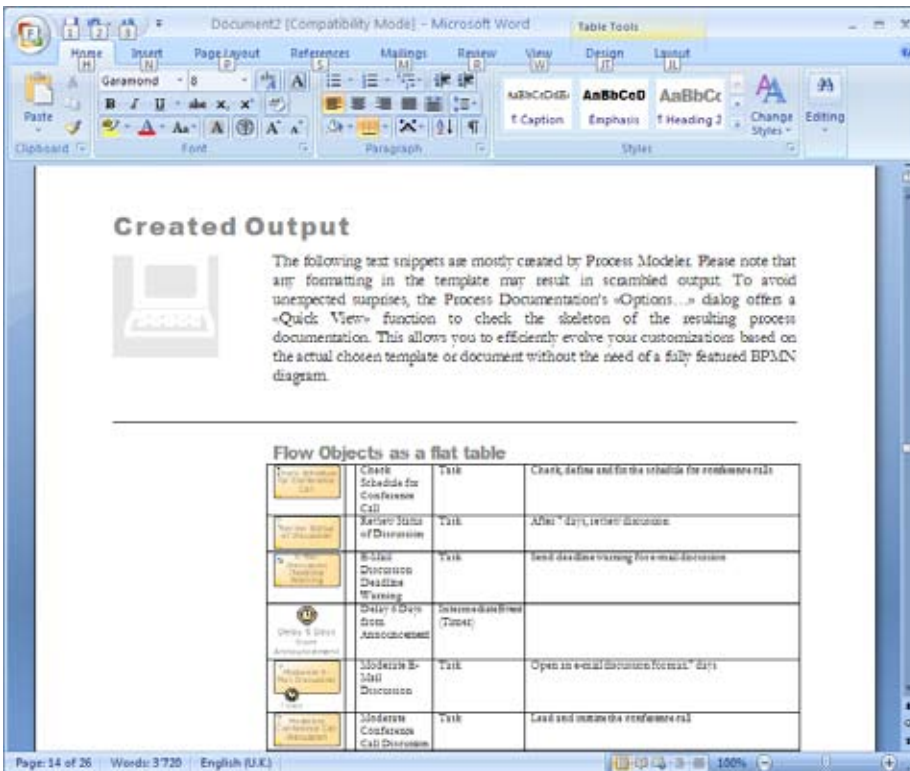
Document2 [Compatibility Mode] - Microsoft Word

Table Tools

Home H
Insert N
Page Layout P
References S
Mailings M
Review R
View W
Design JT
Layout JL

Garamond
8

Paste

Clipboard

Font

Paragraph

AaBbCcDdEi
AaBbCcD
AaBbCc
¶ Caption
Emphasis
¶ Heading 2

Change Styles

Editing

Styles

Created Output

The following text snippets are mostly created by Process Modeler. Please note that any formatting in the template may result in scrambled output. To avoid unexpected surprises, the Process Documentation's «Options...» dialog offers a «Quick View» function to check the skeleton of the resulting process documentation. This allows you to efficiently evolve your customizations based on the actual chosen template or document without the need of a fully featured BPMN diagram.

Flow Objects as a flat table

| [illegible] | Check Schedule for Conference Call | Task | Check, define and fix the schedule for conference calls |
|---|---|---|---|
| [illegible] | Retrieve Status of Discussion | Task | After 7 days, retrieve discussion |
| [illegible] | E-Mail Discussion Deadline Warning | Task | Send deadline warning for e-mail discussion |
| Delay 6 Days from Announcement | Delay 6 Days from Announcement | Intermediate Event (Timer) | |
| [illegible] | Moderate E-Mail Discussion | Task | Open an e-mail discussion for max. 7 days |
| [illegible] | Moderate Conference Call Discussion | Task | Lead and moderate the conference call |

Page: 14 of 26
Words: 3'720
English (U.K.)
100%